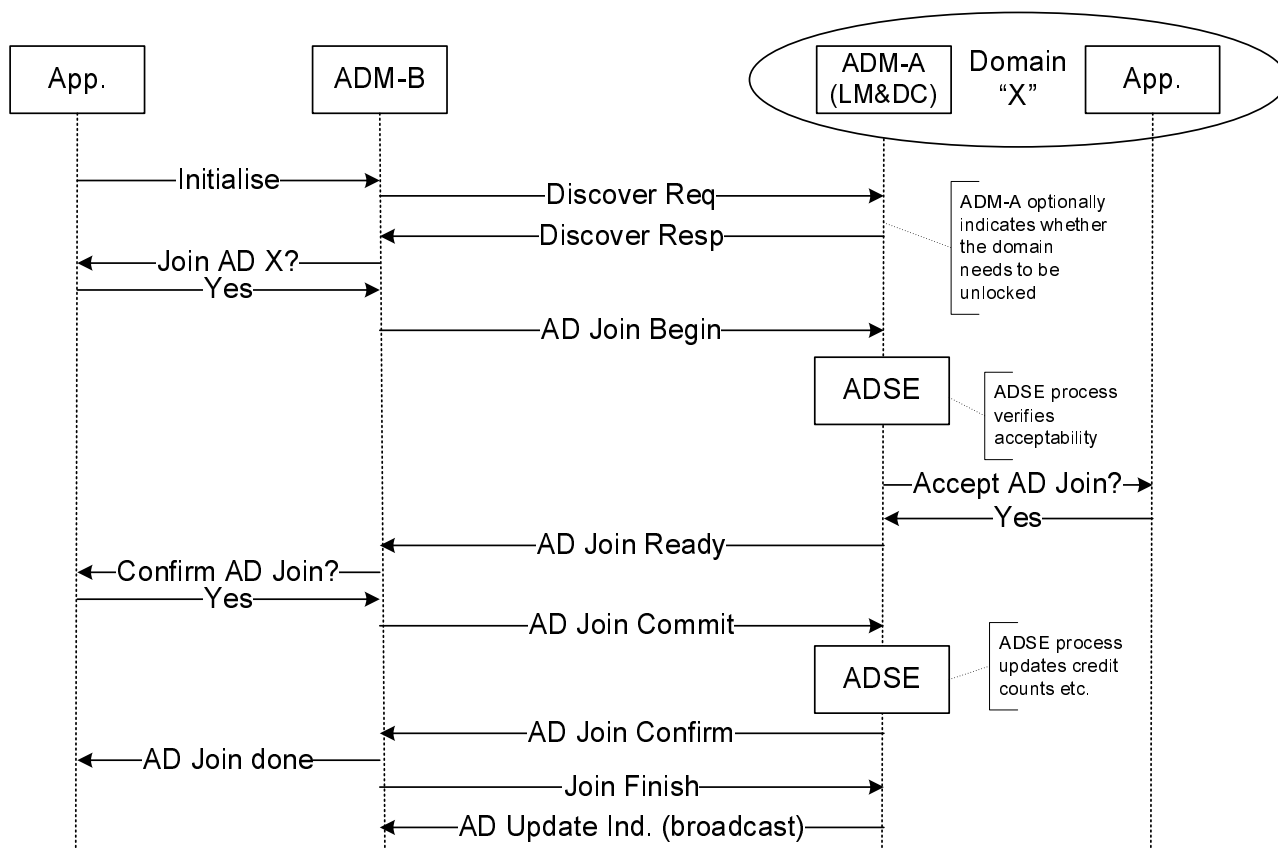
App.

ADM-B

ADM-A (LM&DC)

Domain "X"

App.

Initialise

Discover Req

Discover Resp

ADM-A optionally indicates whether the domain needs to be unlocked

Join AD X?

Yes

AD Join Begin

ADSE

ADSE process verifies acceptability

Accept AD Join?

Yes

AD Join Ready

Confirm AD Join?

Yes

AD Join Commit

ADSE

ADSE process updates credit counts etc.

AD Join Confirm

AD Join done

Join Finish

AD Update Ind. (broadcast)